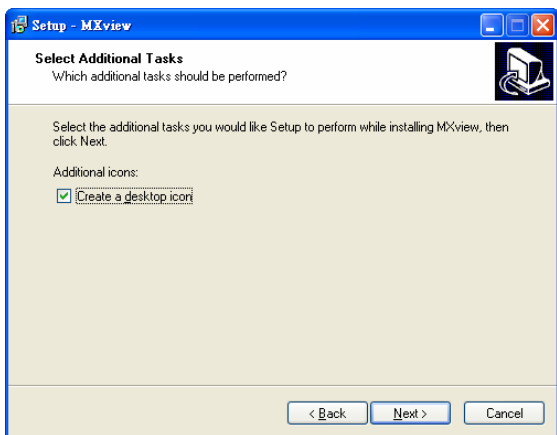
Setup - MXview

Select Additional Tasks
Which additional tasks should be performed?

Select the additional tasks you would like Setup to perform while installing MXview, then click Next.

Additional icons:

Create a desktop icon

< Back
Next >
Cancel